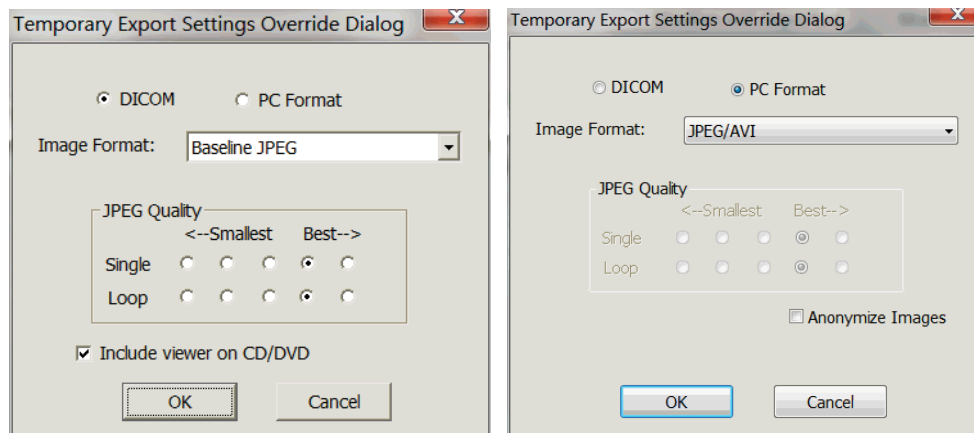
Temporary Export Settings Override Dialog

DICOM

PC Format

Image Format: Baseline JPEG

JPEG Quality

<--Smallest Best-->

Single

Loop

Include viewer on CD/DVD

OK

Cancel

Temporary Export Settings Override Dialog

DICOM

PC Format

Image Format: JPEG/AVI

JPEG Quality

<--Smallest Best-->

Single

Loop

Anonymize Images

OK

Cancel